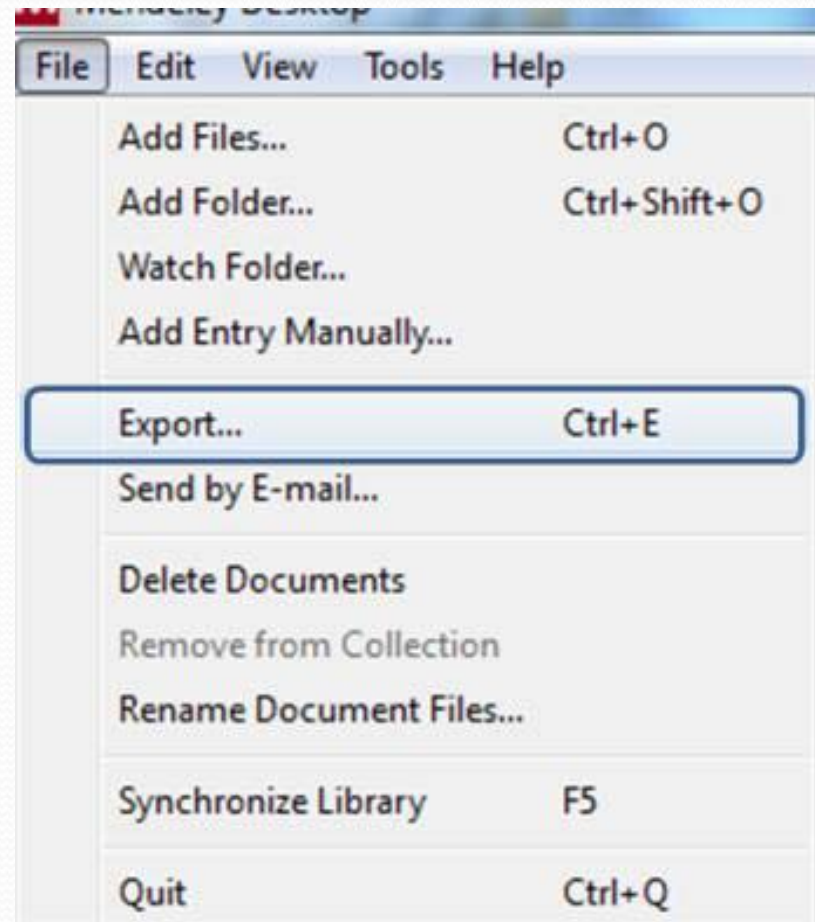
Mendeley Desktop

File Edit View Tools Help

Add Files... Ctrl+O
Add Folder... Ctrl+Shift+O
Watch Folder...
Add Entry Manually...

Export... Ctrl+E
Send by E-mail...

Delete Documents
Remove from Collection
Rename Document Files...

Synchronize Library F5

Quit Ctrl+Q